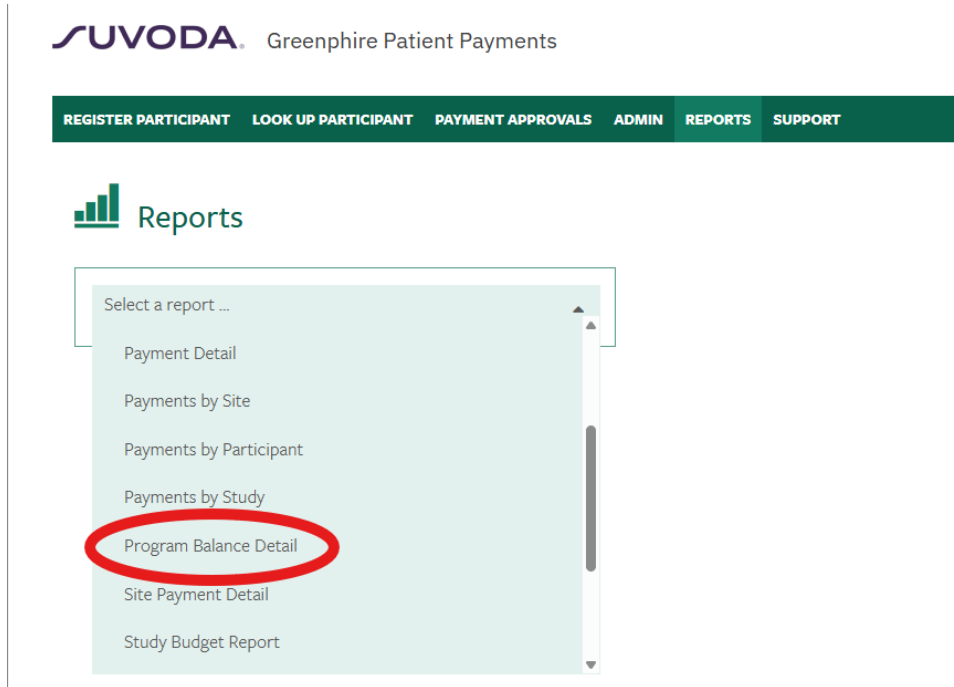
SUVODA. Greenphire Patient Payments

REGISTER PARTICIPANT LOOK UP PARTICIPANT PAYMENT APPROVALS ADMIN REPORTS SUPPORT

Reports

Select a report ...

Payment Detail

Payments by Site

Payments by Participant

Payments by Study

Program Balance Detail

Site Payment Detail

Study Budget Report